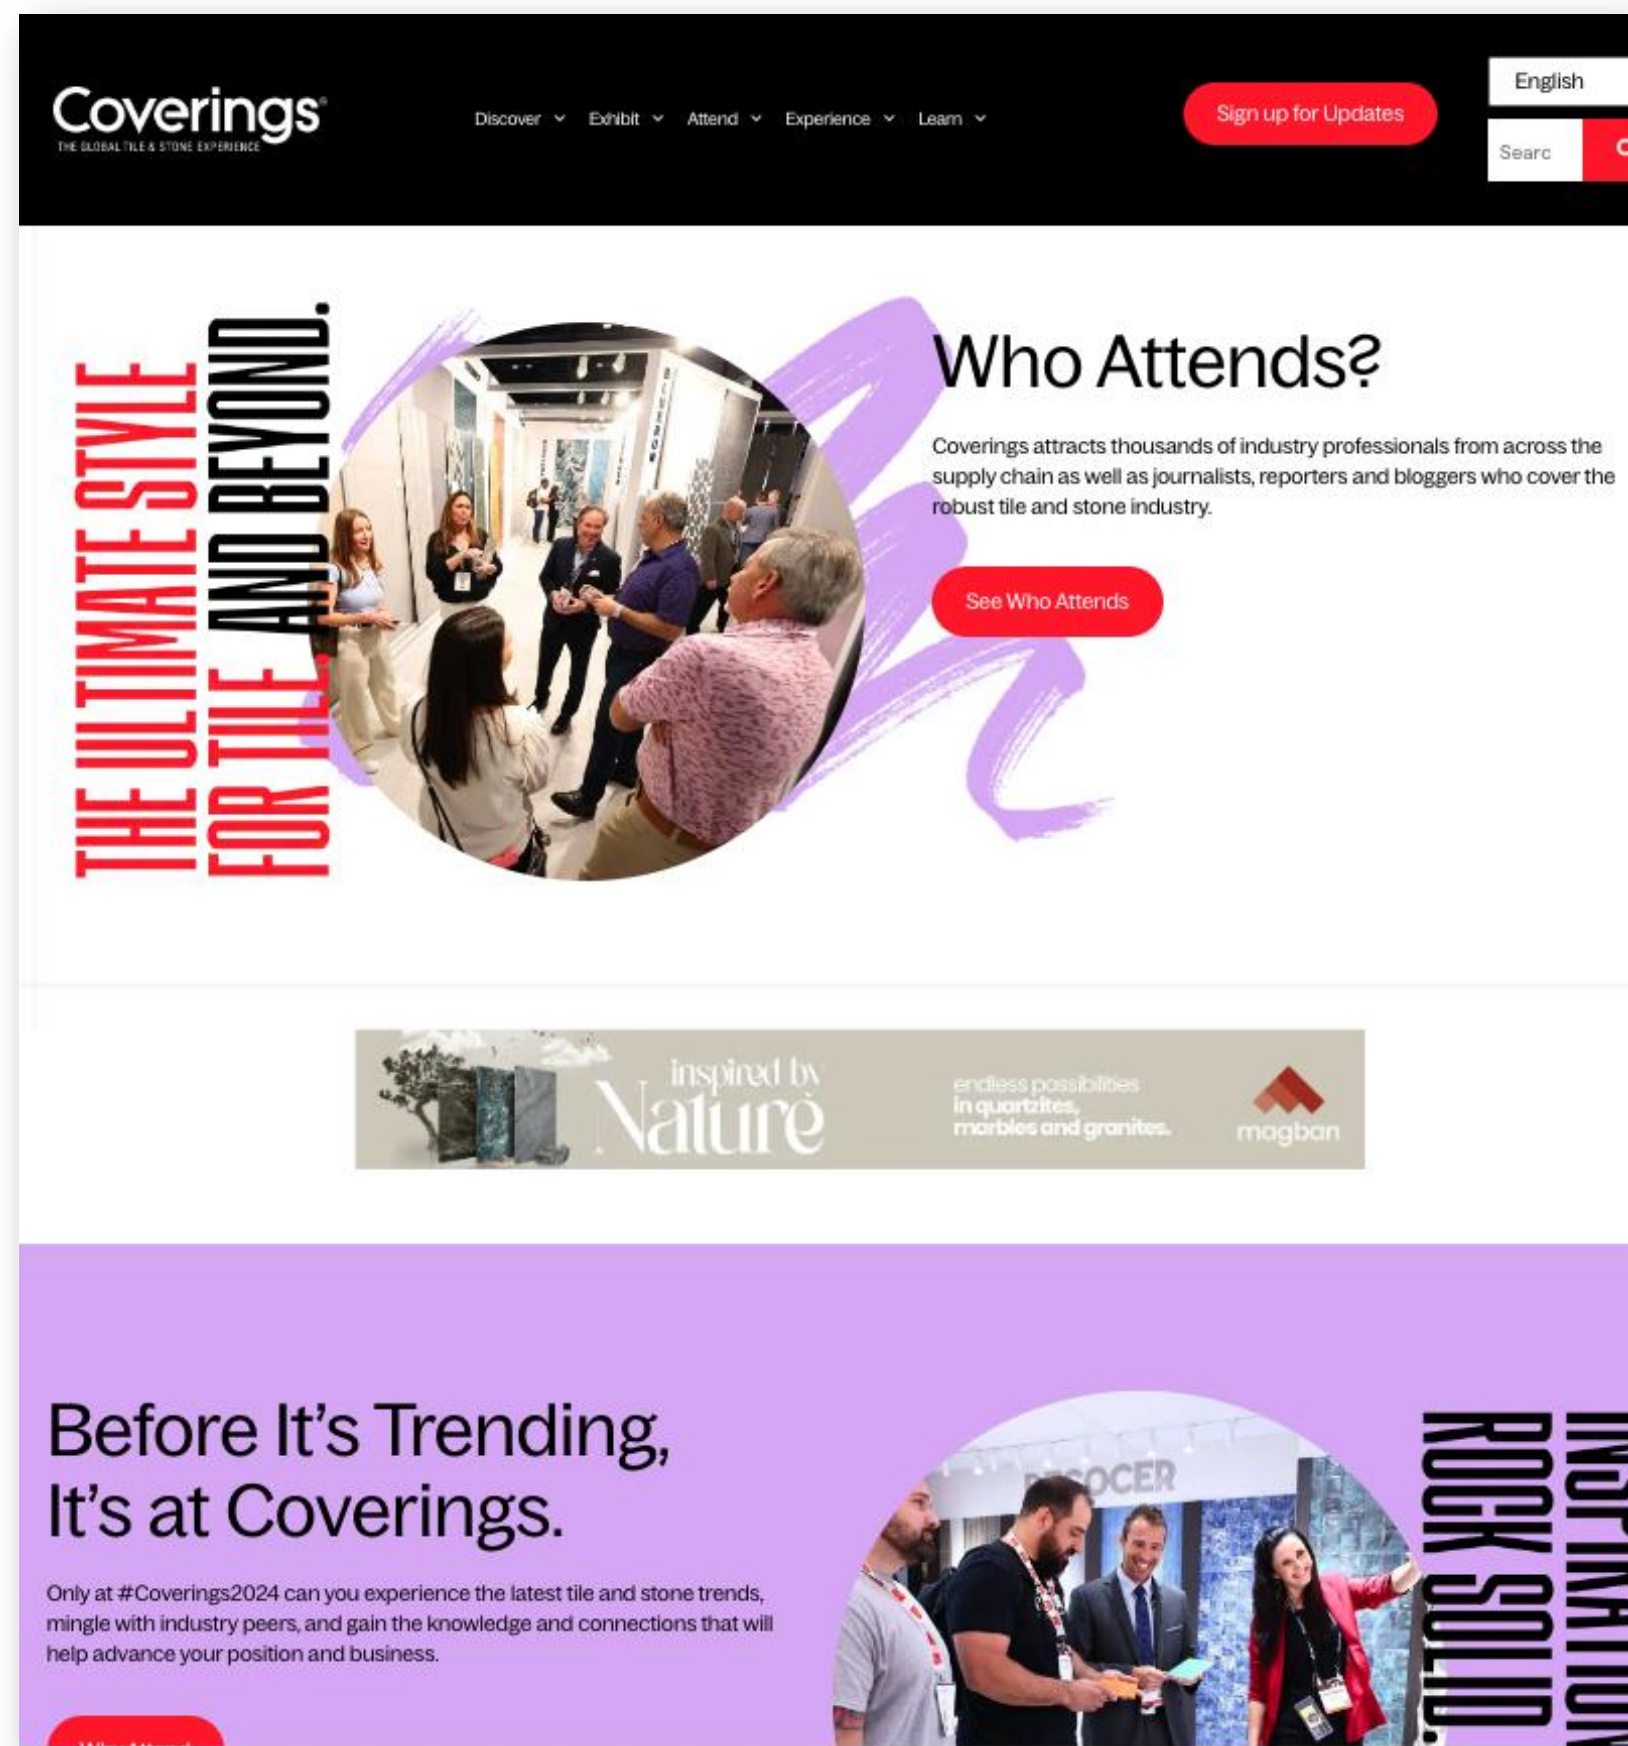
Coverings
THE GLOBAL TILE & STONE EXPERIENCE

Discover Exhibit Attend Experience Learn

Sign up for Updates

English

Searc

THE ULTIMATE STYLE FOR TILE AND BEYOND.

Who Attends?

Coverings attracts thousands of industry professionals from across the supply chain as well as journalists, reporters and bloggers who cover the robust tile and stone industry.

See Who Attends

inspired by Nature

endless possibilities in quartzites, marbles and granites.

magban

Before It's Trending, It's at Coverings.

Only at #Coverings2024 can you experience the latest tile and stone trends, mingle with industry peers, and gain the knowledge and connections that will help advance your position and business.

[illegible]

INSPIRATION ROCK SOLID.